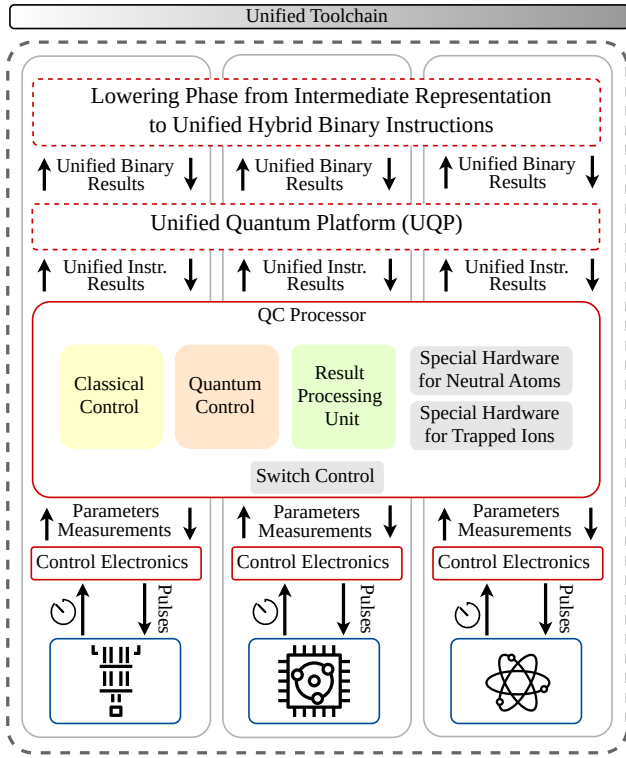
Unified Toolchain

Lowering Phase from Intermediate Representation to Unified Hybrid Binary Instructions

Unified Binary Results

Unified Binary Results

Unified Binary Results

Unified Quantum Platform (UQP)

Unified Instr. Results

Unified Instr. Results

Unified Instr. Results

QC Processor

Classical Control

Quantum Control

Result Processing Unit

Special Hardware for Neutral Atoms

Special Hardware for Trapped Ions

Switch Control

Parameters Measurements

Parameters Measurements

Parameters Measurements

Control Electronics

Control Electronics

Control Electronics

Pulses

Pulses

Pulses